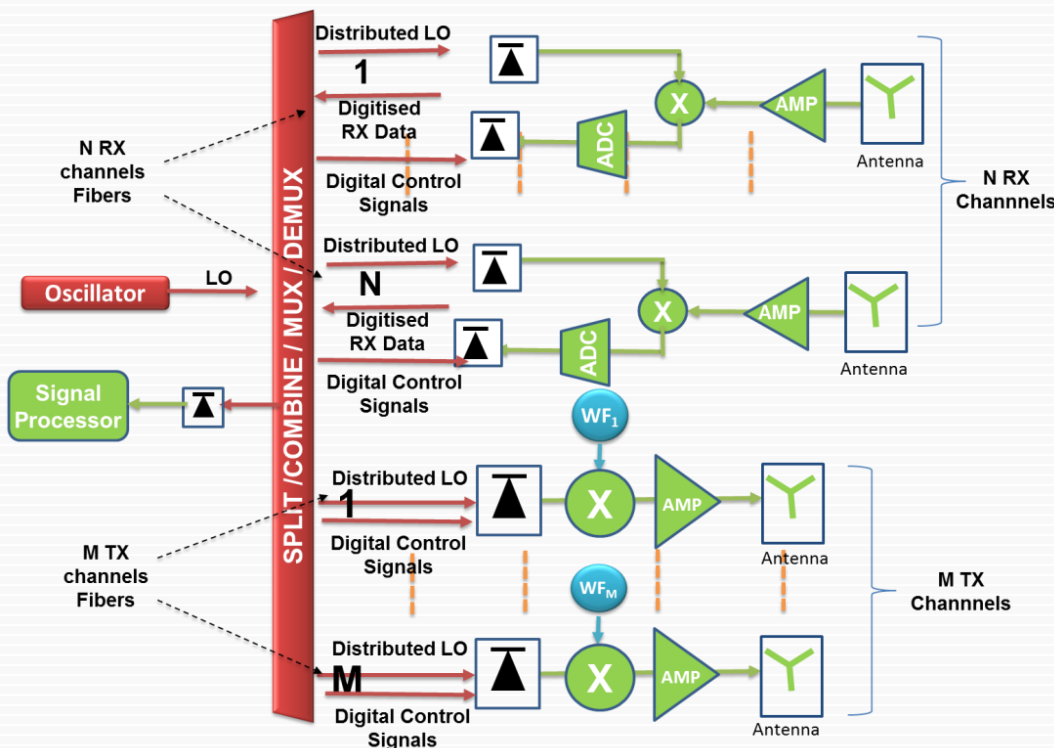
SPLIT /COMBINE / MUX / DEMUX

Distributed LO
1
Digitised RX Data
Digital Control Signals
ADC
X
AMP
Antenna

N RX channels Fibers

N RX Channnels

Distributed LO
N
Digitised RX Data
Digital Control Signals
ADC
X
AMP
Antenna

Oscillator
LO

Signal Processor

$WF_1$

Distributed LO
1
Digital Control Signals
X
AMP
Antenna

M TX channels Fibers

M TX Channnels

$WF_M$

Distributed LO
M
Digital Control Signals
X
AMP
Antenna